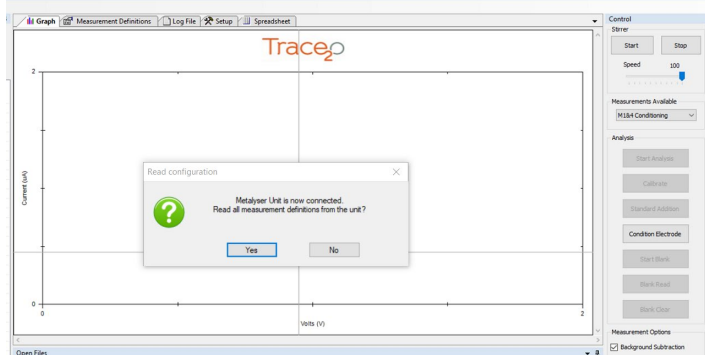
Graph | Measurement Definitions | Log File | Setup | Spreadsheet

Trace2o

2

Current (uA)

0

0

Volts (V)

2

Read configuration

Metalyser Unit is now connected.
Read all measurement definitions from the unit?

Yes
No

Control
Stirrer
Start
Stop
Speed
100

Measurements Available
M1&4 Conditioning

Analysis
Start Analysis
Calibrate
Standard Addition
Condition Electrode
Start Blank
Blank Read
Blank Clear

Measurement Options
Background Subtraction

Open Files